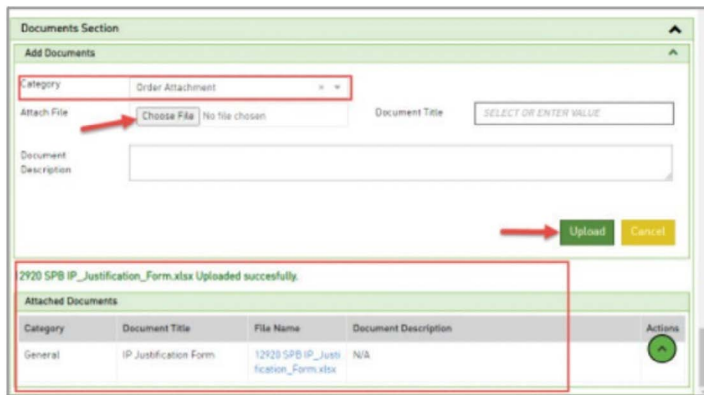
Documents Section

Add Documents

Category
Order Attachment
× ▾

Attach File
Choose File No file chosen

Document Title
SELECT OR ENTER VALUE

Document Description

Upload
Cancel

2920 SPB IP_Justification_Form.xlsx Uploaded succesfully.

Attached Documents

| Category | Document Title | File Name | Document Description | Actions |
|---|---|---|---|---|
| General | IP Justification Form | 12920 SPB IP_Justification_Form.xlsx | N/A | |